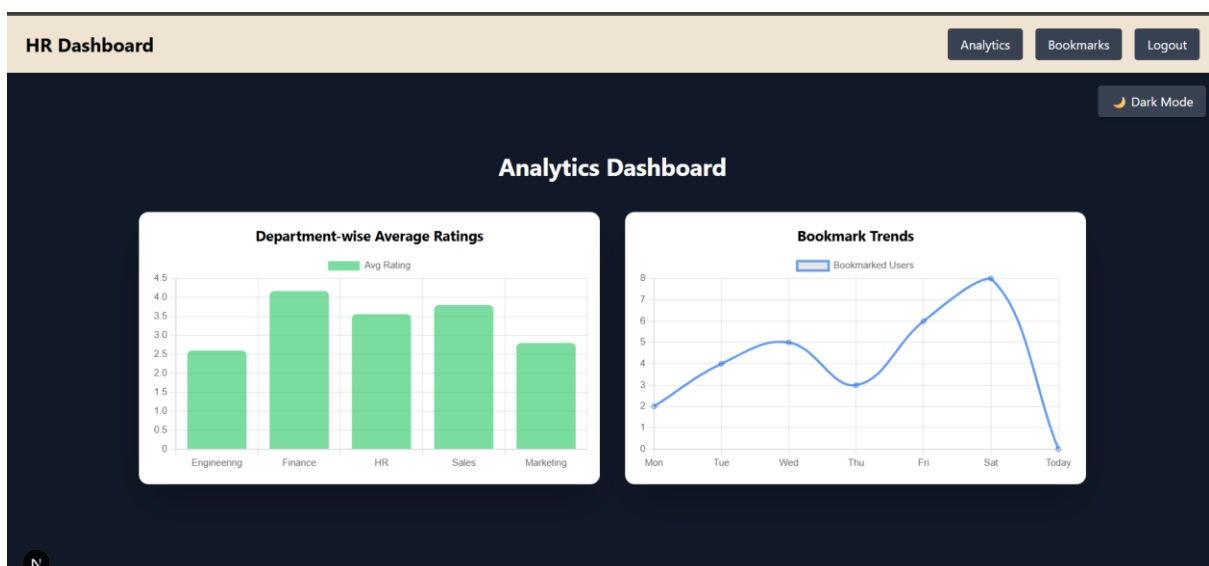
HR Dashboard

Analytics

Bookmarks

Logout

🌙 Dark Mode

Analytics Dashboard

Department-wise Average Ratings

Avg Rating

4.5
4.0
3.5
3.0
2.5
2.0
1.5
1.0
0.5
0

Engineering
Finance
HR
Sales
Marketing

Bookmark Trends

Bookmarked Users

8
7
6
5
4
3
2
1
0

Mon
Tue
Wed
Thu
Fri
Sat
Today

N